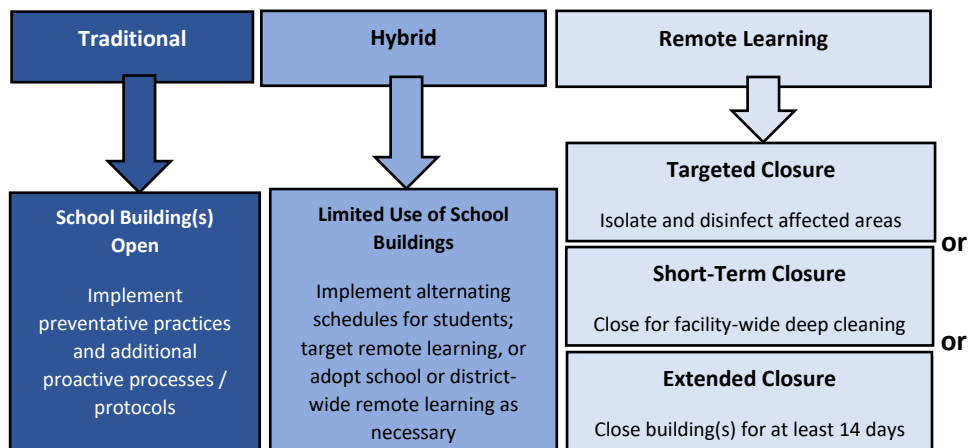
Traditional

School Building(s) Open

Implement preventative practices and additional proactive processes / protocols

Hybrid

Limited Use of School Buildings

Implement alternating schedules for students; target remote learning, or adopt school or district-wide remote learning as necessary

Remote Learning

Targeted Closure

Isolate and disinfect affected areas

or

Short-Term Closure

Close for facility-wide deep cleaning

or

Extended Closure

Close building(s) for at least 14 days